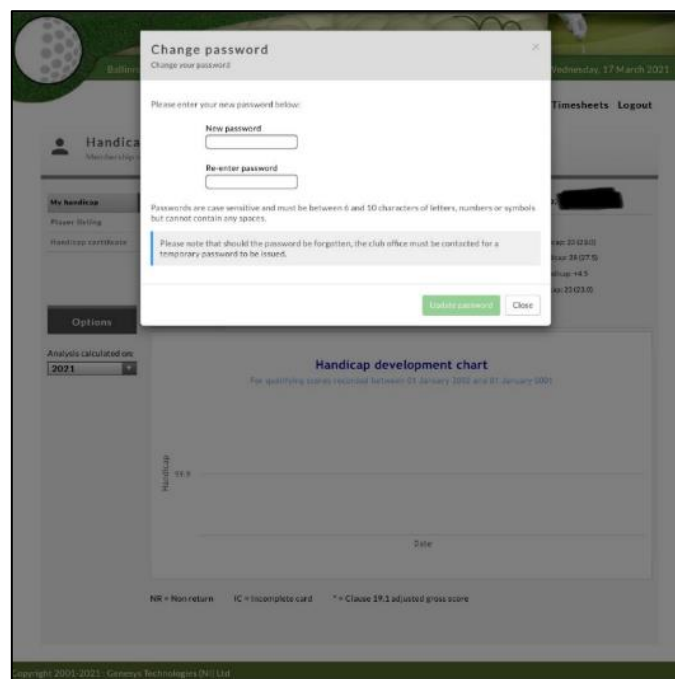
Ballin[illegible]

Wednesday, 17 March 2021

Timesheets Logout

Handica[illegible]

Membership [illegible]

My handicap

Player listing

Handicap certificate

Options

Analysis calculated on:

2021

Change password

Change your password

×

Please enter your new password below:

New password

Re-enter password

Passwords are case sensitive and must be between 6 and 10 characters of letters, numbers or symbols but cannot contain any spaces.

Please note that should the password be forgotten, the club office must be contacted for a temporary password to be issued.

Update password Close

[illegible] cap: 23 (23.0)

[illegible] icap: 28 (27.5)

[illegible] dicap: +4.5

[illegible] ap: 23 (23.0)

Handicap development chart

For qualifying scores recorded between 01 January 2002 and 01 January 2021

Handicap

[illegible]

Date

NR = Non return IC = Incomplete card * = Clause 19.1 adjusted gross score

Copyright 2001-2021 - Genesys Technologies (NI) Ltd